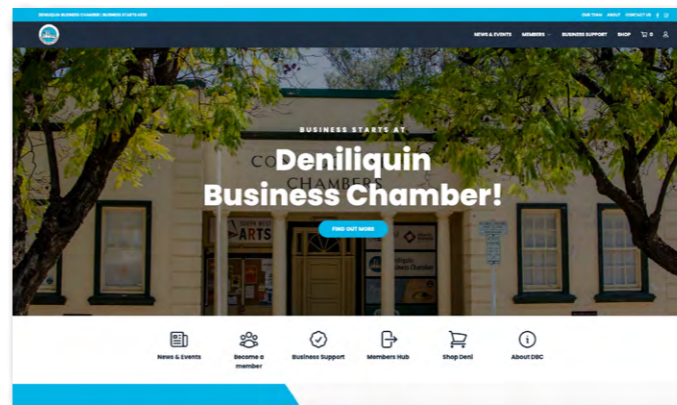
DENILIQUIN BUSINESS CHAMBER | BUSINESS STARTS HERE

OUR TEAM ABOUT CONTACT US

NEWS & EVENTS MEMBERS BUSINESS SUPPORT SHOP 0

BUSINESS STARTS AT

Deniliquin Business Chamber!

FIND OUT MORE

News & Events

Become a member

Business Support

Members Hub

Shop Deni

About DBC